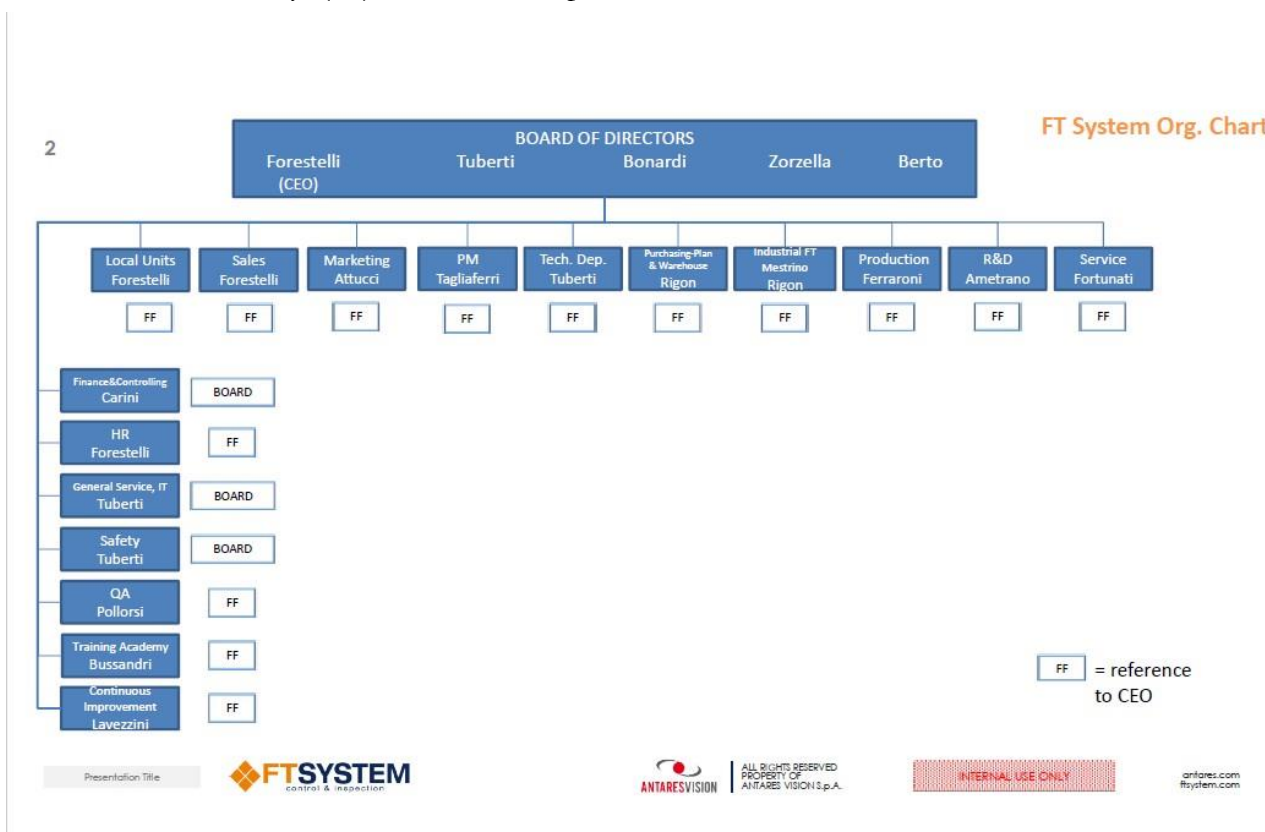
2

FT System Org. Chart

BOARD OF DIRECTORS
Forestelli (CEO) Tuberti Bonardi Zorzella Berto

Local Units Forestelli
FF

Sales Forestelli
FF

Marketing Attucci
FF

PM Tagliaferri
FF

Tech. Dep. Tuberti
FF

Purchasing-Plan & Warehouse Rigon
FF

Industrial FT Mestrino Rigon
FF

Production Ferraroni
FF

R&D Ametrano
FF

Service Fortunati
FF

Finance&Controlling Carini
BOARD

HR Forestelli
FF

General Service, IT Tuberti
BOARD

Safety Tuberti
BOARD

QA Pollorsi
FF

Training Academy Bussandri
FF

Continuous Improvement Lavezzini
FF

FF = reference to CEO

Presentation Title

FTSYSTEM
control & inspection

ANTARESVISION

ALL RIGHTS RESERVED PROPERTY OF ANTARES VISION S.p.A.

INTERNAL USE ONLY

antares.com
ftsystem.com